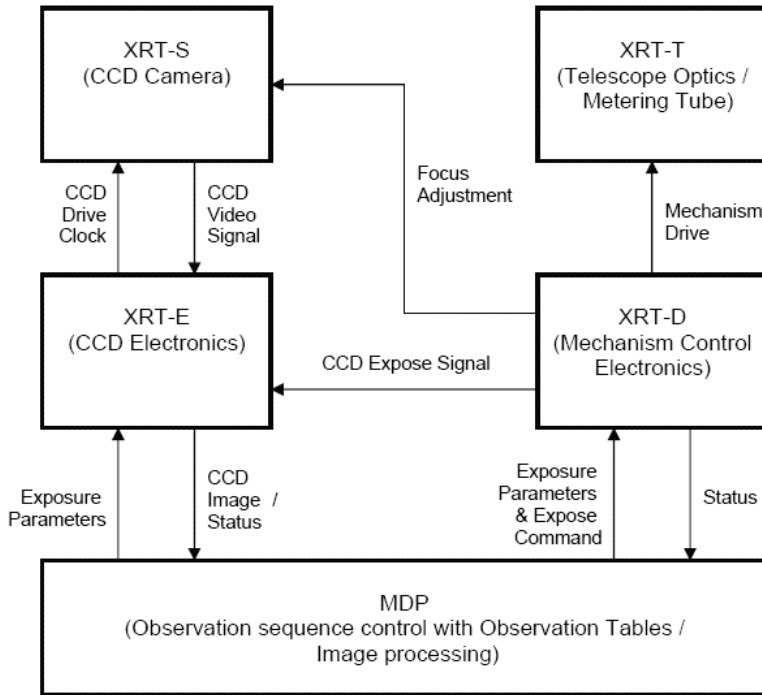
XRT-S
(CCD Camera)

XRT-T
(Telescope Optics / Metering Tube)

Focus Adjustment

CCD Drive Clock

CCD Video Signal

Mechanism Drive

XRT-E
(CCD Electronics)

XRT-D
(Mechanism Control Electronics)

CCD Expose Signal

Exposure Parameters

CCD Image / Status

Exposure Parameters & Expose Command

Status

MDP
(Observation sequence control with Observation Tables / Image processing)